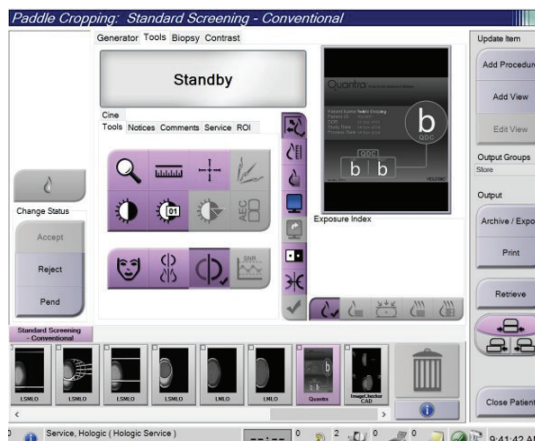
Paddle Cropping: Standard Screening - Conventional

Generator Tools Biopsy Contrast

Standby

Cine

Tools Notices Comments Service ROI

Quantra

b

QDC

b b

Exposure Index

Change Status

Accept

Reject

Pend

Update Item

Add Procedu

Add View

Edit View

Output Groups

Store

Output

Archive / Expo

Print

Retrieve

Close Patient

Standard Screening - Conventional

LSMLO LSMLO LSMLO LSMLO LMLO LMLO Quantra ImageChecker CAD

Service, Hologic ( Hologic Service )

0 2 0 0

9:41:42 A